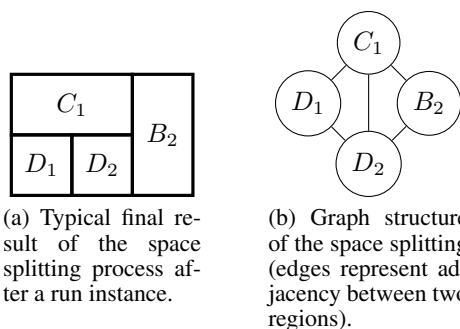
$C_1$ $B_2$ $D_1$ $D_2$

(a) Typical final result of the space splitting process after a run instance.

$C_1$ $D_1$ $B_2$ $D_2$

(b) Graph structure of the space splitting (edges represent adjacency between two regions).